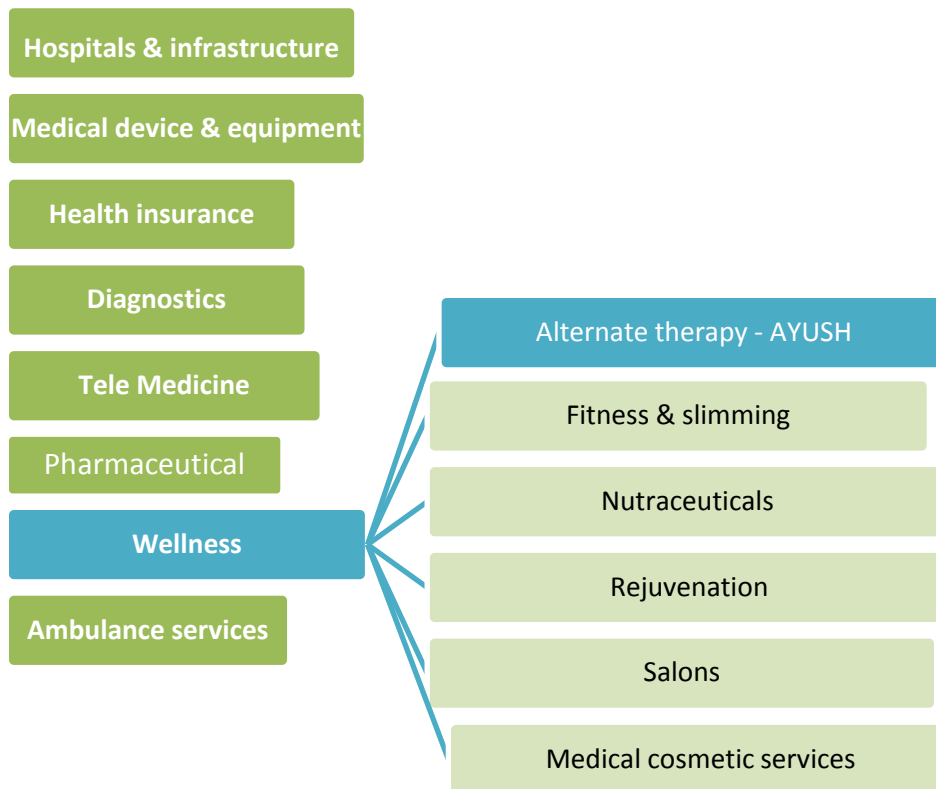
Hospitals & infrastructure

Medical device & equipment

Health insurance

Diagnostics

Tele Medicine

Pharmaceutical

Wellness

Ambulance services

Alternate therapy - AYUSH

Fitness & slimming

Nutraceuticals

Rejuvenation

Salons

Medical cosmetic services